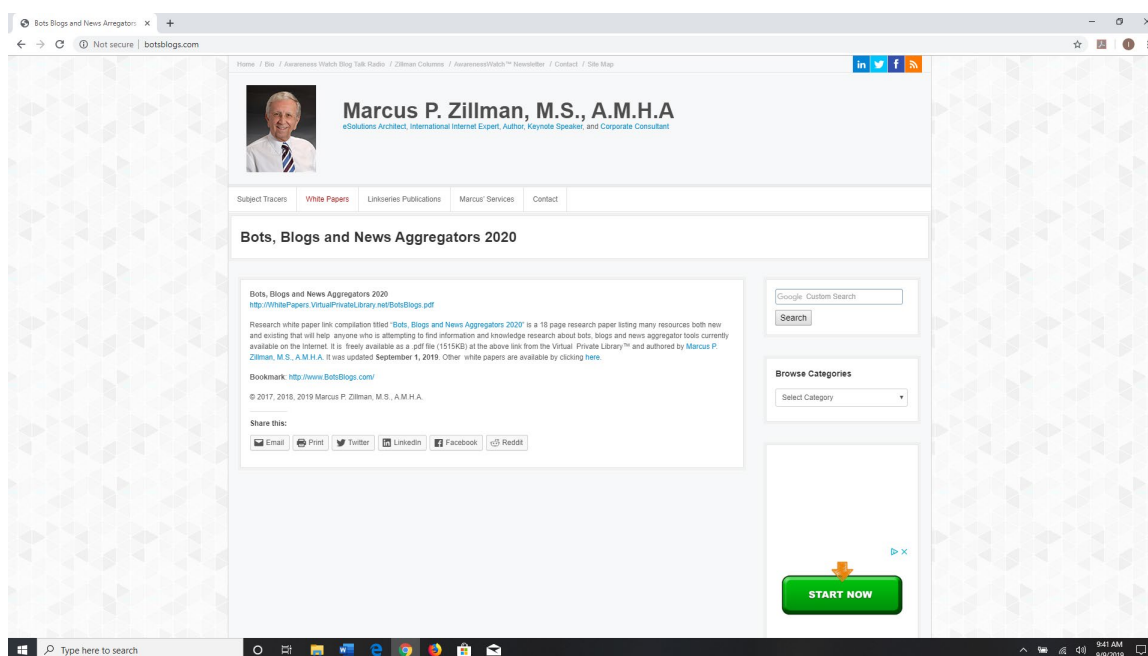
Bots Blogs and News Arregators ×  +

Not secure | botsblogs.com

Home / Bio / Awareness Watch Blog Talk Radio / Zillman Columns / AwarenessWatch™ Newsletter / Contact / Site Map

Marcus P. Zillman, M.S., A.M.H.A
eSolutions Architect, International Internet Expert, Author, Keynote Speaker, and Corporate Consultant

Subject Tracers | White Papers | Linkseries Publications | Marcus' Services | Contact

Bots, Blogs and News Aggregators 2020

Bots, Blogs and News Aggregators 2020
http://WhitePapers.VirtualPrivateLibrary.net/BotsBlogs.pdf

Research white paper link compilation titled "Bots, Blogs and News Aggregators 2020" is a 18 page research paper listing many resources both new and existing that will help anyone who is attempting to find information and knowledge research about bots, blogs and news aggregator tools currently available on the Internet. It is freely available as a .pdf file (1515KB) at the above link from the Virtual Private Library™ and authored by Marcus P. Zillman, M.S., A.M.H.A. It was updated September 1, 2019. Other white papers are available by clicking here.

Bookmark: http://www.BotsBlogs.com/

© 2017, 2018, 2019 Marcus P. Zillman, M.S., A.M.H.A.

Share this:

Email | Print | Twitter | LinkedIn | Facebook | Reddit

Google Custom Search
Search

Browse Categories
Select Category

START NOW

Type here to search

9:41 AM
9/9/2019